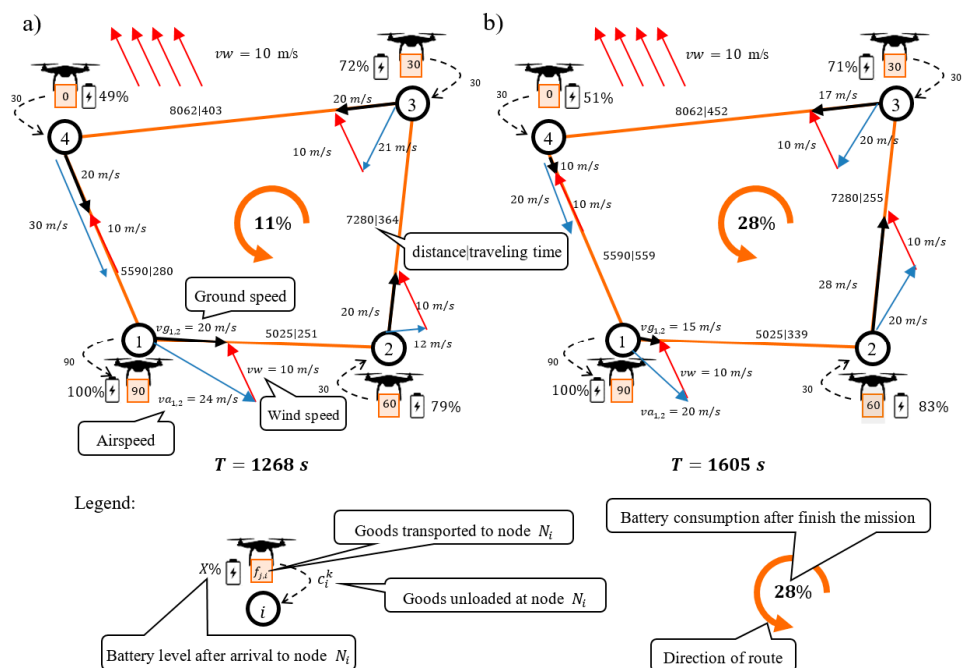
a)

$vw = 10$ m/s

0 49%

30

4

8062|403

72% 30

30

20 $m/s$

3

10 $m/s$

21 $m/s$

20 $m/s$

30 $m/s$

10 $m/s$

11%

7280|364

distance|traveling time

5590|280

Ground speed

$vg_{1,2} = 20\ m/s$

5025|251

20 $m/s$

10 $m/s$

12 $m/s$

1

2

90

$vw = 10\ m/s$

30

100% 90

$va_{1,2} = 24\ m/s$

60 79%

Wind speed

Airspeed

$T = 1268\ s$

b)

$vw = 10$ m/s

30

0 51%

71% 30

30

4

8062|452

17 $m/s$

3

10 $m/s$

20 $m/s$

10 $m/s$

20 $m/s$

10 $m/s$

28%

7280|255

5590|559

10 $m/s$

28 $m/s$

20 $m/s$

$vg_{1,2} = 15\ m/s$

5025|339

1

2

90

$vw = 10\ m/s$

30

100% 90

$va_{1,2} = 20\ m/s$

60 83%

$T = 1605\ s$

Legend:

Goods transported to node $N_i$

$X\%$ $f_{j,i}$

$c_i^k$

Goods unloaded at node $N_i$

$i$

Battery level after arrival to node $N_i$

Battery consumption after finish the mission

28%

Direction of route